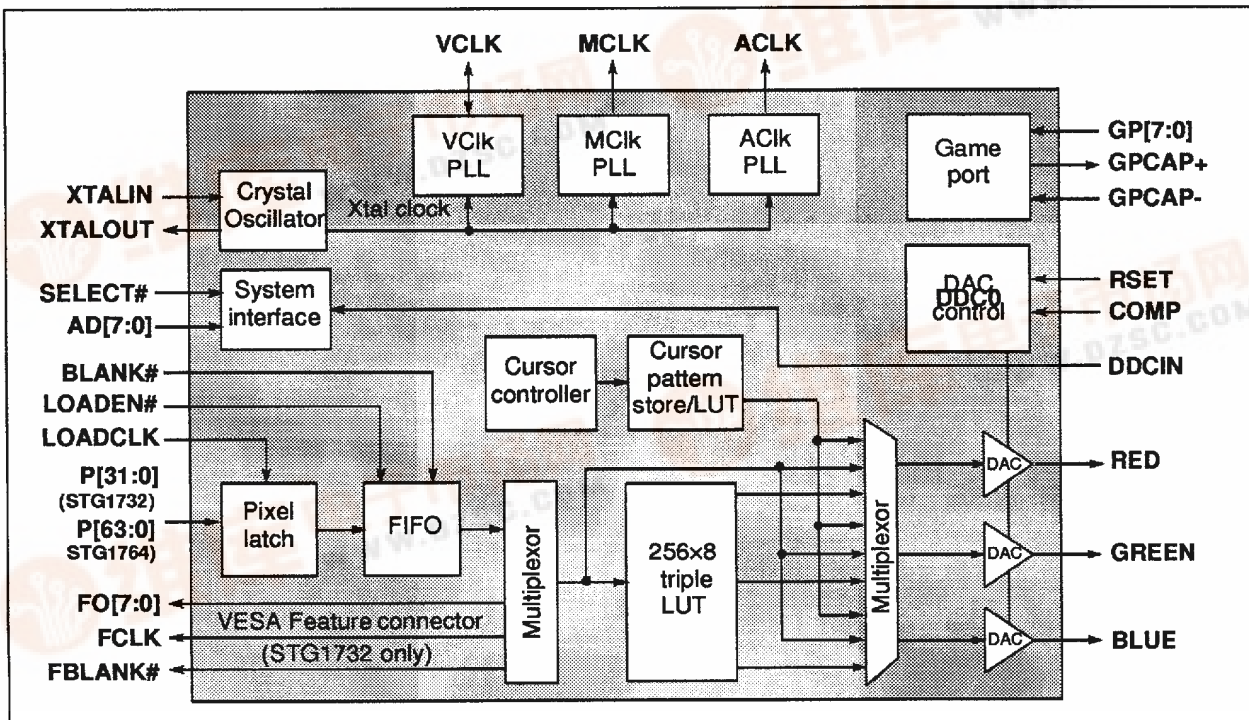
VCLK
MCLK
ACLK

VClk PLL
MClk PLL
AClk PLL

Game port
GP[7:0]
GPCAP+
GPCAP-

XTALIN
XTALOUT
Crystal Oscillator
Xtal clock

DAC DDC0 control
RSET
COMP
DDCIN

SELECT#
AD[7:0]
System interface

Cursor controller
Cursor pattern store/LUT

BLANK#
LOADEN#
LOADCLK
P[31:0] (STG1732)
P[63:0] STG1764)
Pixel latch
FIFO
Multiplexor
256×8 triple LUT
Multiplexor
DAC
DAC
DAC
RED
GREEN
BLUE

FO[7:0]
FCLK
FBLANK#
VESA Feature connector
(STG1732 only)